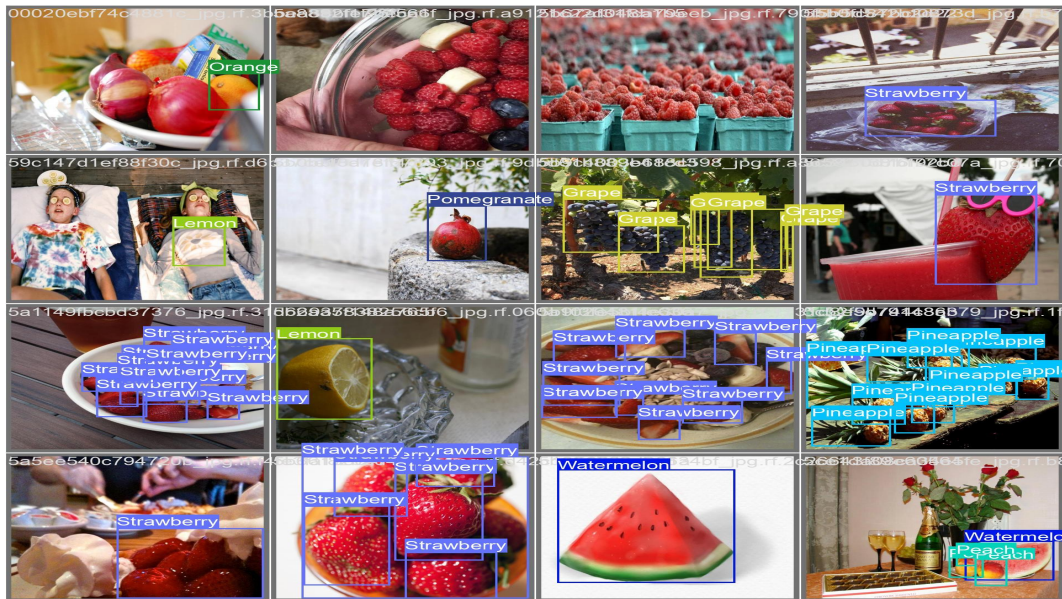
00020ebf74c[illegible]_jpg.rf.3b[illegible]
5a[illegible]6f_jpg.rf.a91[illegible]
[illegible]eb_jpg.rf.79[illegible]
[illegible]d_jpg.rf.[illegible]

Orange

Strawberry

59c147d1ef88f30c_jpg.rf.d6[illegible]

Lemon

Pomegranate

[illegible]598_jpg.rf.a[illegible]

Grape
Grape
GGrape
Grape

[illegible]a_jpg.rf.7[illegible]

Strawberry

5a1149fbcbd37376_jpg.rf.31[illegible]

Strawberry
Strawberry
Strawberry
Strawberry
Strawberry
Strawberry
Strawberry

Lemon

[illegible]5_jpg.rf.06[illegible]

Strawberry
Strawberry
Strawberry
Strawberry
Strawberry
Strawberry
Strawberry
Strawberry

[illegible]79_jpg.rf.11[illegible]

Pineapple
Pineapple
Pineapple
Pineapple
Pineapple
Pineapple
Pineapple
Pineapple
Pineapple

5a5ee540c794720b_jpg.rf.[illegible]

Strawberry

Strawberry
Strawberry
Strawberry
Strawberry
Strawberry

Watermelon

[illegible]84bf_jpg.rf.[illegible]

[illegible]fe_jpg.rf.b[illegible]

Watermelon
Peach
Peach